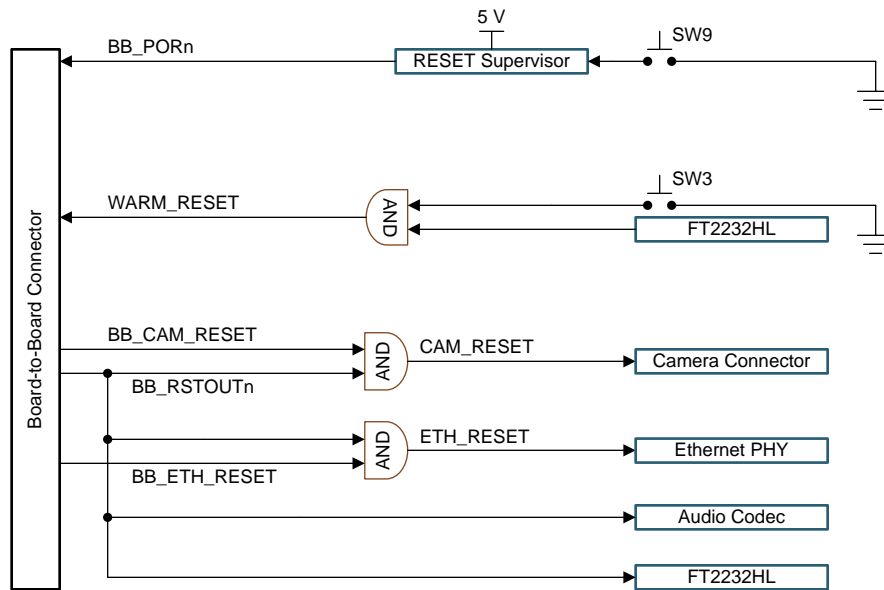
5 V

BB_PORn

RESET Supervisor

SW9

SW3

WARM_RESET

AND

FT2232HL

Board-to-Board Connector

BB_CAM_RESET

AND

CAM_RESET

Camera Connector

BB_RSTOUTn

AND

ETH_RESET

Ethernet PHY

BB_ETH_RESET

Audio Codec

FT2232HL